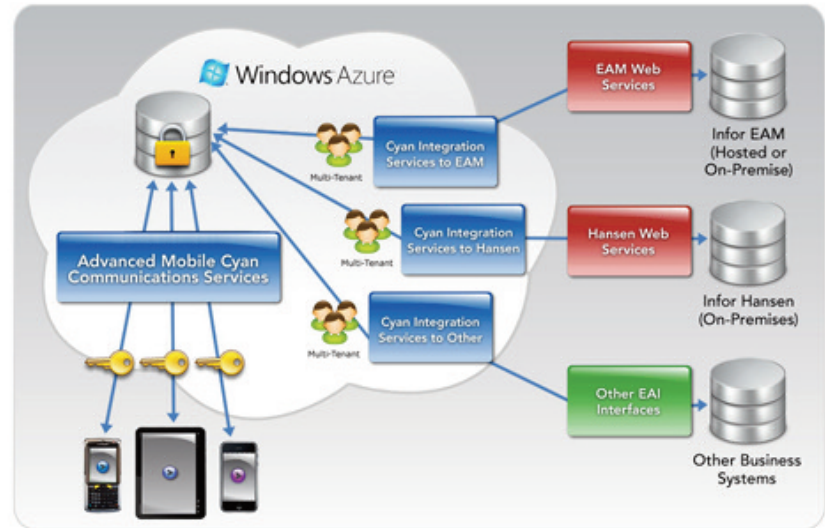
Windows Azure

Advanced Mobile Cyan Communications Services

Multi-Tenant

Cyan Integration Services to EAM

Multi-Tenant

Cyan Integration Services to Hansen

Multi-Tenant

Cyan Integration Services to Other

EAM Web Services

Infor EAM (Hosted or On-Premise)

Hansen Web Services

Infor Hansen (On-Premises)

Other EAI Interfaces

Other Business Systems